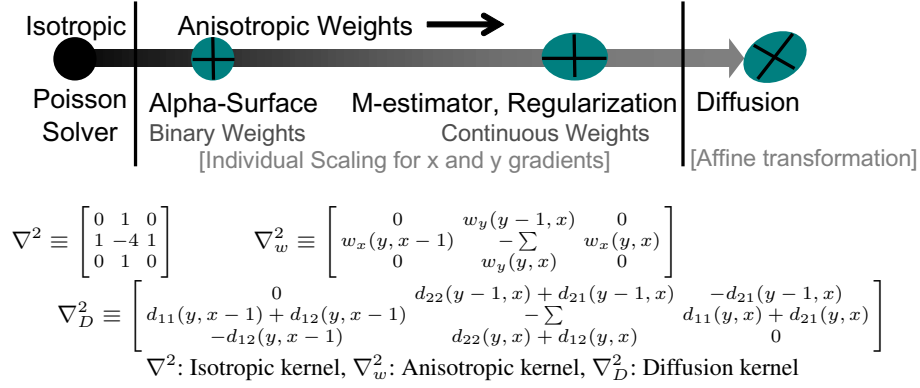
Isotropic

Poisson Solver

Anisotropic Weights

Alpha-Surface
Binary Weights

M-estimator, Regularization
Continuous Weights

[Individual Scaling for x and y gradients]

Diffusion
[Affine transformation]

$\nabla^2 \equiv \begin{bmatrix} 0 & 1 & 0 \\ 1 & -4 & 1 \\ 0 & 1 & 0 \end{bmatrix}$ $\nabla_w^2 \equiv \begin{bmatrix} 0 & w_y(y-1,x) & 0 \\ w_x(y,x-1) & -\sum & w_x(y,x) \\ 0 & w_y(y,x) & 0 \end{bmatrix}$

$\nabla_D^2 \equiv \begin{bmatrix} 0 & d_{22}(y-1,x)+d_{21}(y-1,x) & -d_{21}(y-1,x) \\ d_{11}(y,x-1)+d_{12}(y,x-1) & -\sum & d_{11}(y,x)+d_{21}(y,x) \\ -d_{12}(y,x-1) & d_{22}(y,x)+d_{12}(y,x) & 0 \end{bmatrix}$

$\nabla^2$: Isotropic kernel, $\nabla_w^2$: Anisotropic kernel, $\nabla_D^2$: Diffusion kernel